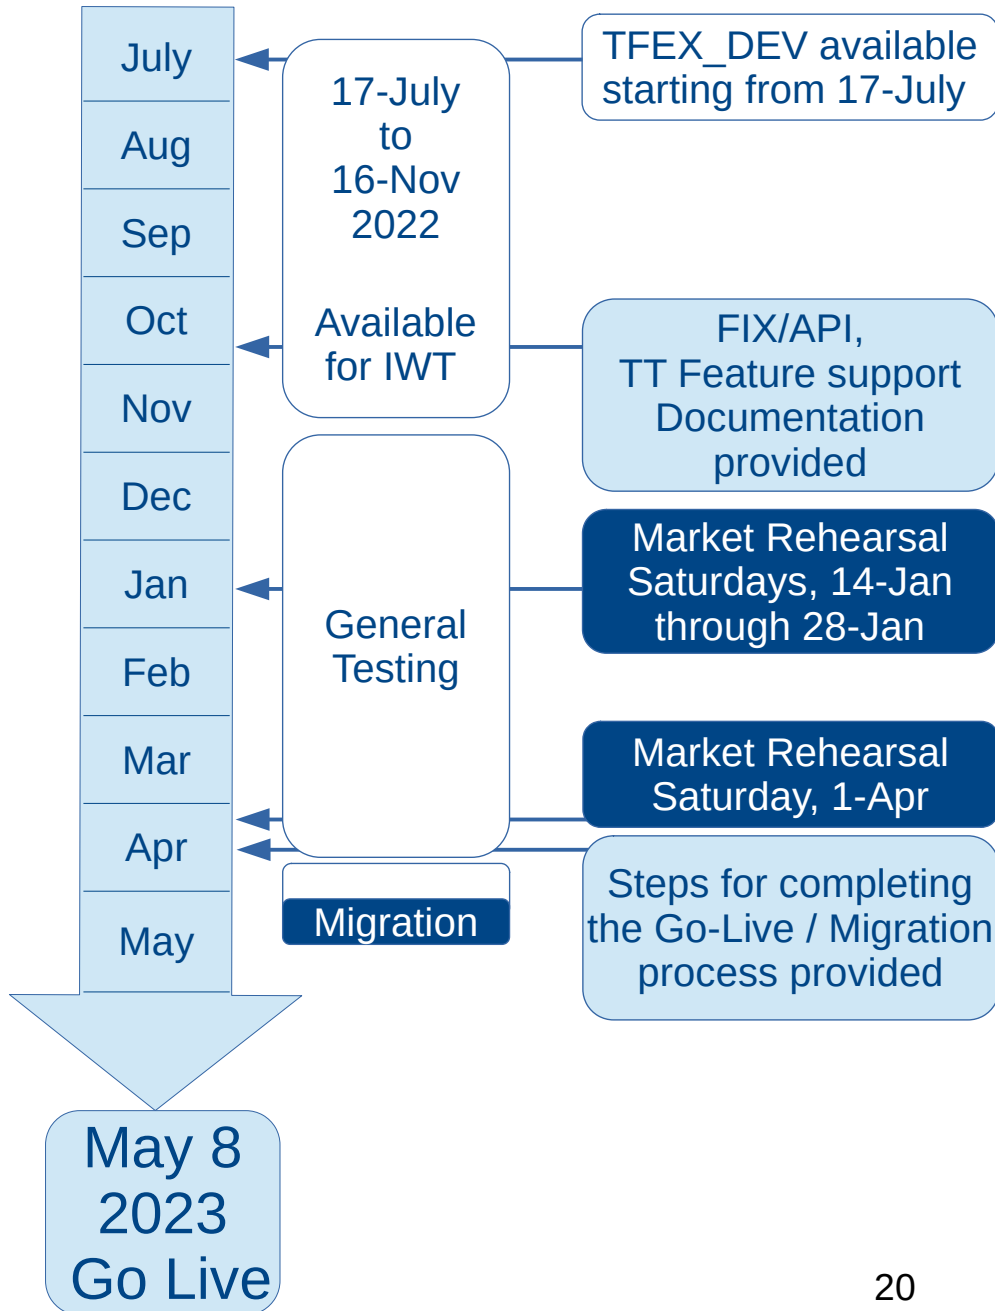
July
Aug
Sep
Oct
Nov
Dec
Jan
Feb
Mar
Apr
May

May 8
2023
Go Live

17-July
to
16-Nov
2022

Available
for IWT

General
Testing

Migration

TFEX_DEV available starting from 17-July

FIX/API,
TT Feature support
Documentation
provided

Market Rehearsal
Saturdays, 14-Jan
through 28-Jan

Market Rehearsal
Saturday, 1-Apr

Steps for completing the Go-Live / Migration process provided

20